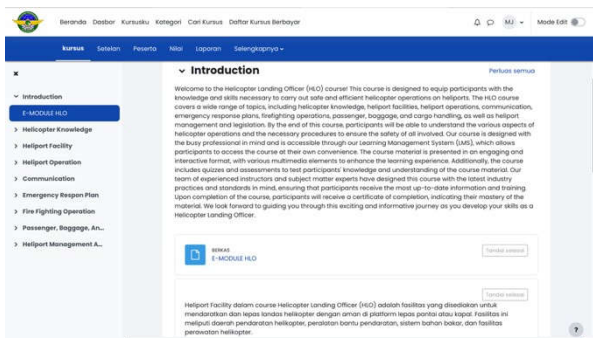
Beranda Dasbor Kursusku Kategori Cari Kursus Daftar Kursus Berbayar

MJ

Mode Edit

Kursus Setelan Peserta Nilai Laporan Selengkapnya

×

Introduction

E-MODULE HLO

Helicopter Knowledge

Heliport Facility

Heliport Operation

Communication

Emergency Respon Plan

Fire Fighting Operation

Passenger, Baggage, An...

Heliport Management A...

Introduction

Perluas semua

Welcome to the Helicopter Landing Officer (HLO) course! This course is designed to equip participants with the knowledge and skills necessary to carry out safe and efficient helicopter operations on heliports. The HLO course covers a wide range of topics, including helicopter knowledge, heliport facilities, heliport operations, communication, emergency response plans, firefighting operations, passenger, baggage, and cargo handling, as well as heliport management and legislation. By the end of this course, participants will be able to understand the various aspects of helicopter operations and the necessary procedures to ensure the safety of all involved. Our course is designed with the busy professional in mind and is accessible through our Learning Management System (LMS), which allows participants to access the course at their own convenience. The course material is presented in an engaging and interactive format, with various multimedia elements to enhance the learning experience. Additionally, the course includes quizzes and assessments to test participants' knowledge and understanding of the course material. Our team of experienced instructors and subject matter experts have designed this course with the latest industry practices and standards in mind, ensuring that participants receive the most up-to-date information and training. Upon completion of the course, participants will receive a certificate of completion, indicating their mastery of the material. We look forward to guiding you through this exciting and informative journey as you develop your skills as a Helicopter Landing Officer.

BERKAS
E-MODULE HLO

Tandai selesai

Tandai selesai

Heliport Facility dalam course Helicopter Landing Officer (HLO) adalah fasilitas yang disediakan untuk mendaratkan dan lepas landas helikopter dengan aman di platform lepas pantai atau kapal. Fasilitas ini meliputi daerah pendaratan helikopter, peralatan bantu pendaratan, sistem bahan bakar, dan fasilitas perawatan helikopter.

?